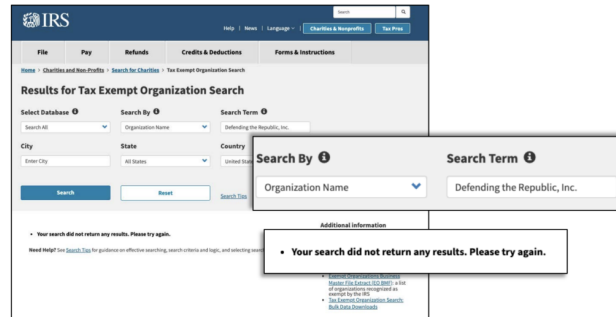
IRS

Search

Help | News | Language | Charities & Nonprofits | Tax Pros

File | Pay | Refunds | Credits & Deductions | Forms & Instructions

Home > Charities and Non-Profits > Search for Charities > Tax Exempt Organization Search

Results for Tax Exempt Organization Search

Select Database
Search All

Search By
Organization Name

Search Term
Defending the Republic, Inc.

City
Enter City

State
All States

Country
United States

Search

Reset

Search Tips

• Your search did not return any results. Please try again.

Need Help? See Search Tips for guidance on effective searching, search criteria and logic, and selecting search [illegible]

Additional information

• Exempt Organizations Business Master File Extract (EO BMF): a list of organizations recognized as exempt by the IRS
• Tax Exempt Organization Search: Bulk Data Downloads

Search By

Organization Name

Search Term

Defending the Republic, Inc.

• Your search did not return any results. Please try again.